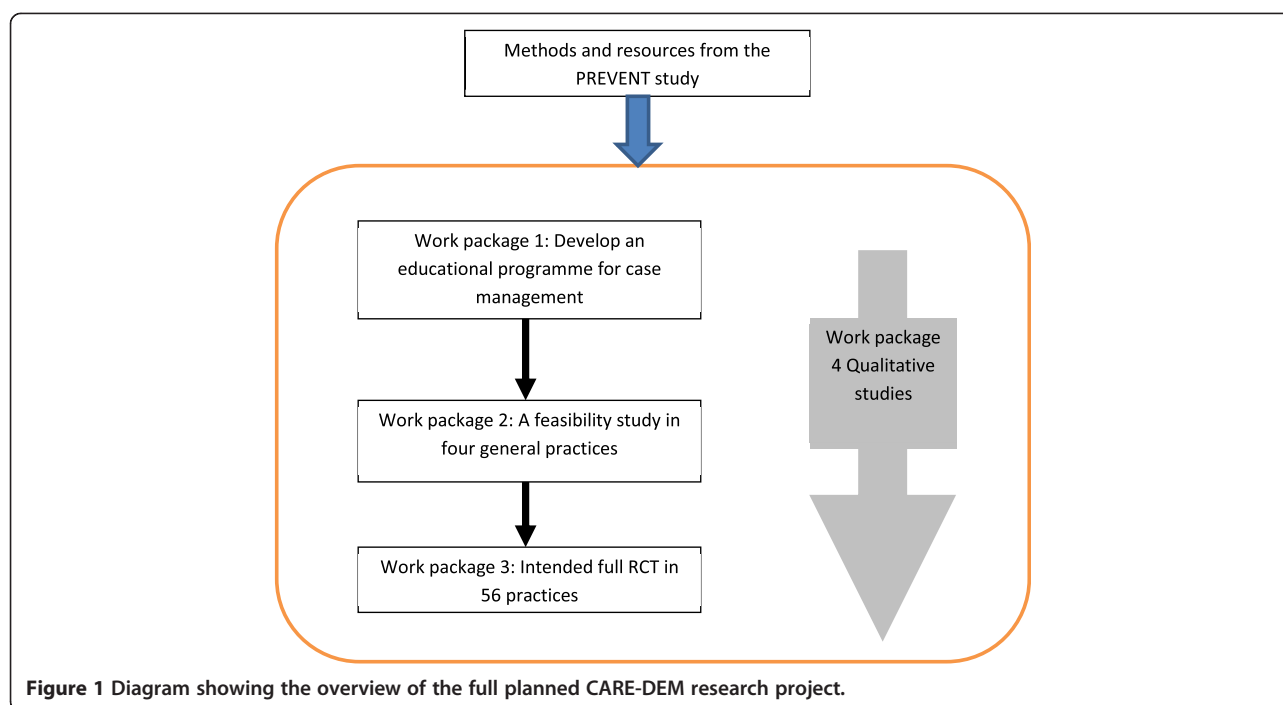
Methods and resources from the PREVENT study

Work package 1: Develop an educational programme for case management

Work package 2: A feasibility study in four general practices

Work package 3: Intended full RCT in 56 practices

Work package 4 Qualitative studies

Figure 1 Diagram showing the overview of the full planned CARE-DEM research project.